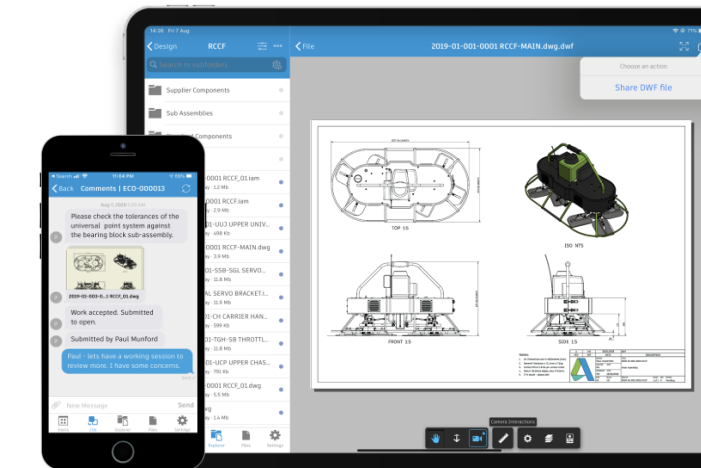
10:28 Fri 7 Aug

Design RCCF

Search in subfolders

Supplier Components

Sub Assemblies

Components

0001 RCCF_01.iam

0001 RCCF.iam

UUJ UPPER UNIV...

0001 RCCF-MAIN.dwg

SSB-SGL SERVO...

SERVO BRACKET...

CH CARRIER HAN...

TGH-SB THROTTL...

UCP UPPER CHAS...

0001 RCCF_01.dwg

0001 RCCF.dwg

Explorer

Files

Settings

File

2019-01-001-0001 RCCF-MAIN.dwg.dwf

Choose an action

Share DWF file

TOP 1:5

ISO NTS

FRONT 1:5

SIDE 1:5

Camera Interactions

Search

Back Comments | ECO-000013

Aug 7, 2020

Please check the tolerances of the universal point system against the bearing block sub-assembly.

2019-01-003-0...1 RCCF_01.dwg

Work accepted. Submitted to open.

Submitted by Paul Munford

Paul - lets have a working session to review more. I have some concerns.

New Message

Send

Home

Explorer

Files

Settings